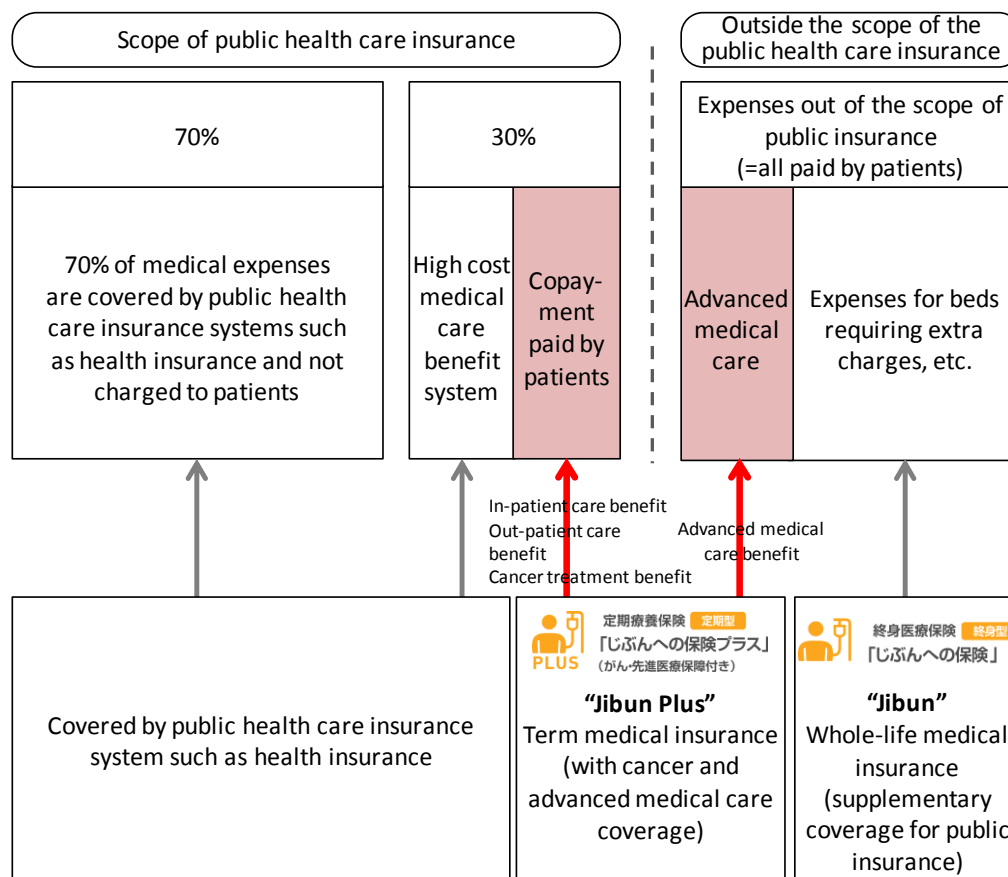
Scope of public health care insurance

Outside the scope of the public health care insurance

70%

30%

Expenses out of the scope of public insurance (=all paid by patients)

70% of medical expenses are covered by public health care insurance systems such as health insurance and not charged to patients

High cost medical care benefit system

Copayment paid by patients

Advanced medical care

Expenses for beds requiring extra charges, etc.

In-patient care benefit
Out-patient care benefit
Cancer treatment benefit

Advanced medical care benefit

Covered by public health care insurance system such as health insurance

PLUS 定期療養保険 定期型 「じぶんへの保険プラス」 (がん・先進医療保障付き)

"Jibun Plus"
Term medical insurance (with cancer and advanced medical care coverage)

終身医療保険 終身型 「じぶんへの保険」

"Jibun"
Whole-life medical insurance (supplementary coverage for public insurance)